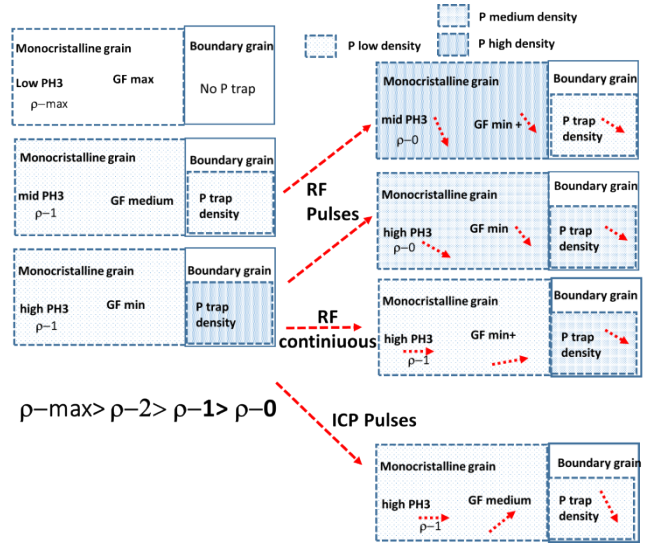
P medium density

P low density

P high density

Monocristalline grain
Low PH3
ρ–max
GF max

Boundary grain
No P trap

Monocristalline grain
mid PH3
ρ–1
GF medium

Boundary grain
P trap density

Monocristalline grain
high PH3
ρ–1
GF min

Boundary grain
P trap density

RF Pulses

RF continiuous

ICP Pulses

Monocristalline grain
mid PH3
ρ–0
GF min +

Boundary grain
P trap density

Monocristalline grain
high PH3
ρ–0
GF min

Boundary grain
P trap density

Monocristalline grain
high PH3
ρ–1
GF min+

Boundary grain
P trap density

ρ–max> ρ–2> ρ–**1>** ρ–**0**

Monocristalline grain
high PH3
ρ–1
GF medium

Boundary grain
P trap density